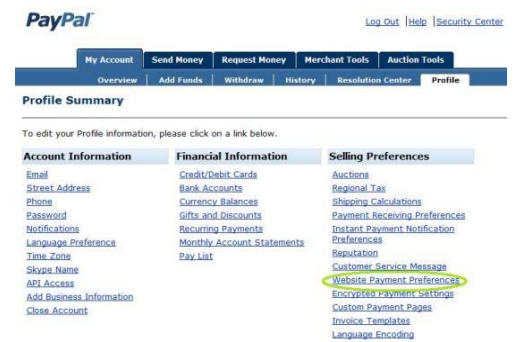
PayPal

Log Out | Help | Security Center

My Account | Send Money | Request Money | Merchant Tools | Auction Tools

Overview | Add Funds | Withdraw | History | Resolution Center | Profile

Profile Summary

To edit your Profile information, please click on a link below.

| Account Information | Financial Information | Selling Preferences |
|---|---|---|
| Email | Credit/Debit Cards | Auctions |
| Street Address | Bank Accounts | Regional Tax |
| Phone | Currency Balances | Shipping Calculations |
| Password | Gifts and Discounts | Payment Receiving Preferences |
| Notifications | Recurring Payments | Instant Payment Notification Preferences |
| Language Preference | Monthly Account Statements | Reputation |
| Time Zone | Pay List | Customer Service Message |
| Skype Name | | Website Payment Preferences |
| API Access | | Encrypted Payment Settings |
| Add Business Information | | Custom Payment Pages |
| Close Account | | Invoice Templates |
| | | Language Encoding |